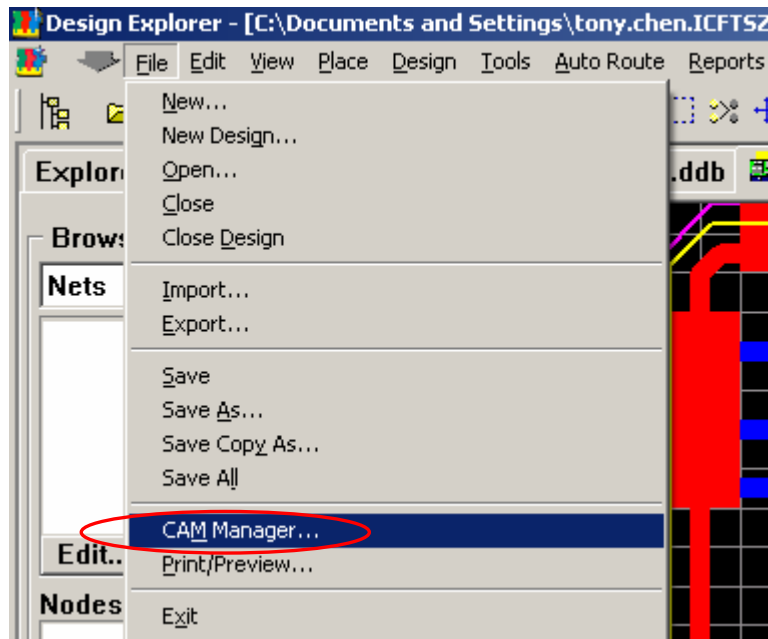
Design Explorer - [C:\Documents and Settings\tony.chen.ICFTSZ

File Edit View Place Design Tools Auto Route Reports

Explor

.ddb

Brows

Nets

Edit..

Nodes

New...
New Design...
Open...
Close
Close Design

Import...
Export...

Save
Save As...
Save Copy As...
Save All

CAM Manager...
Print/Preview...

Exit